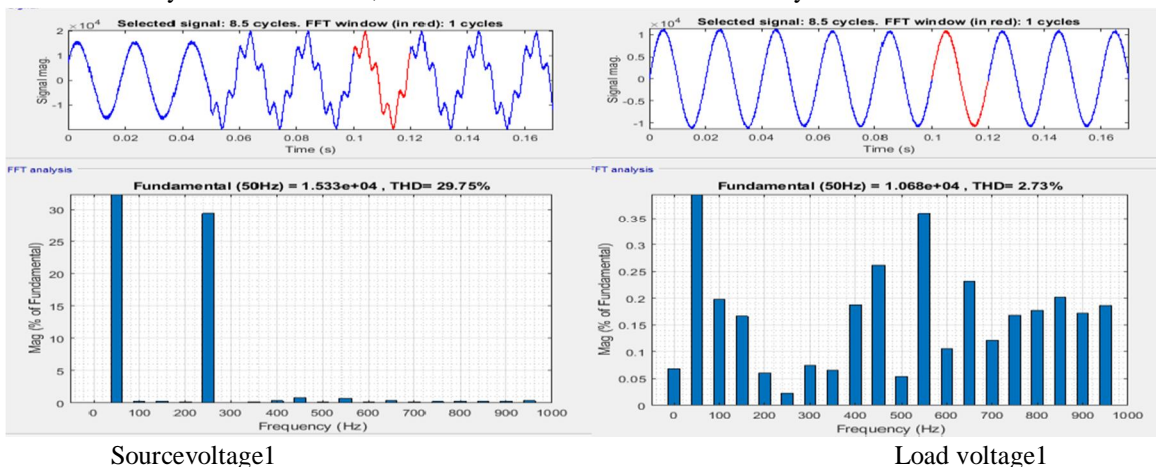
Selected signal: 8.5 cycles. FFT window (in red): 1 cycles

$\times10^4$

2
1
0
-1

Signal mag.

0 0.02 0.04 0.06 0.08 0.1 0.12 0.14 0.16

Time (s)

FFT analysis

Fundamental (50Hz) = 1.533e+04 , THD= 29.75%

30
25
20
15
10
5
0

Mag (% of Fundamental)

0 100 200 300 400 500 600 700 800 900 1000

Frequency (Hz)

Sourcevoltage1

Selected signal: 8.5 cycles. FFT window (in red): 1 cycles

$\times10^4$

1
0.5
0
-0.5
-1

Signal mag.

0 0.02 0.04 0.06 0.08 0.1 0.12 0.14 0.16

Time (s)

FFT analysis

Fundamental (50Hz) = 1.068e+04 , THD= 2.73%

0.35
0.3
0.25
0.2
0.15
0.1
0.05
0

Mag (% of Fundamental)

0 100 200 300 400 500 600 700 800 900 1000

Frequency (Hz)

Load voltage1